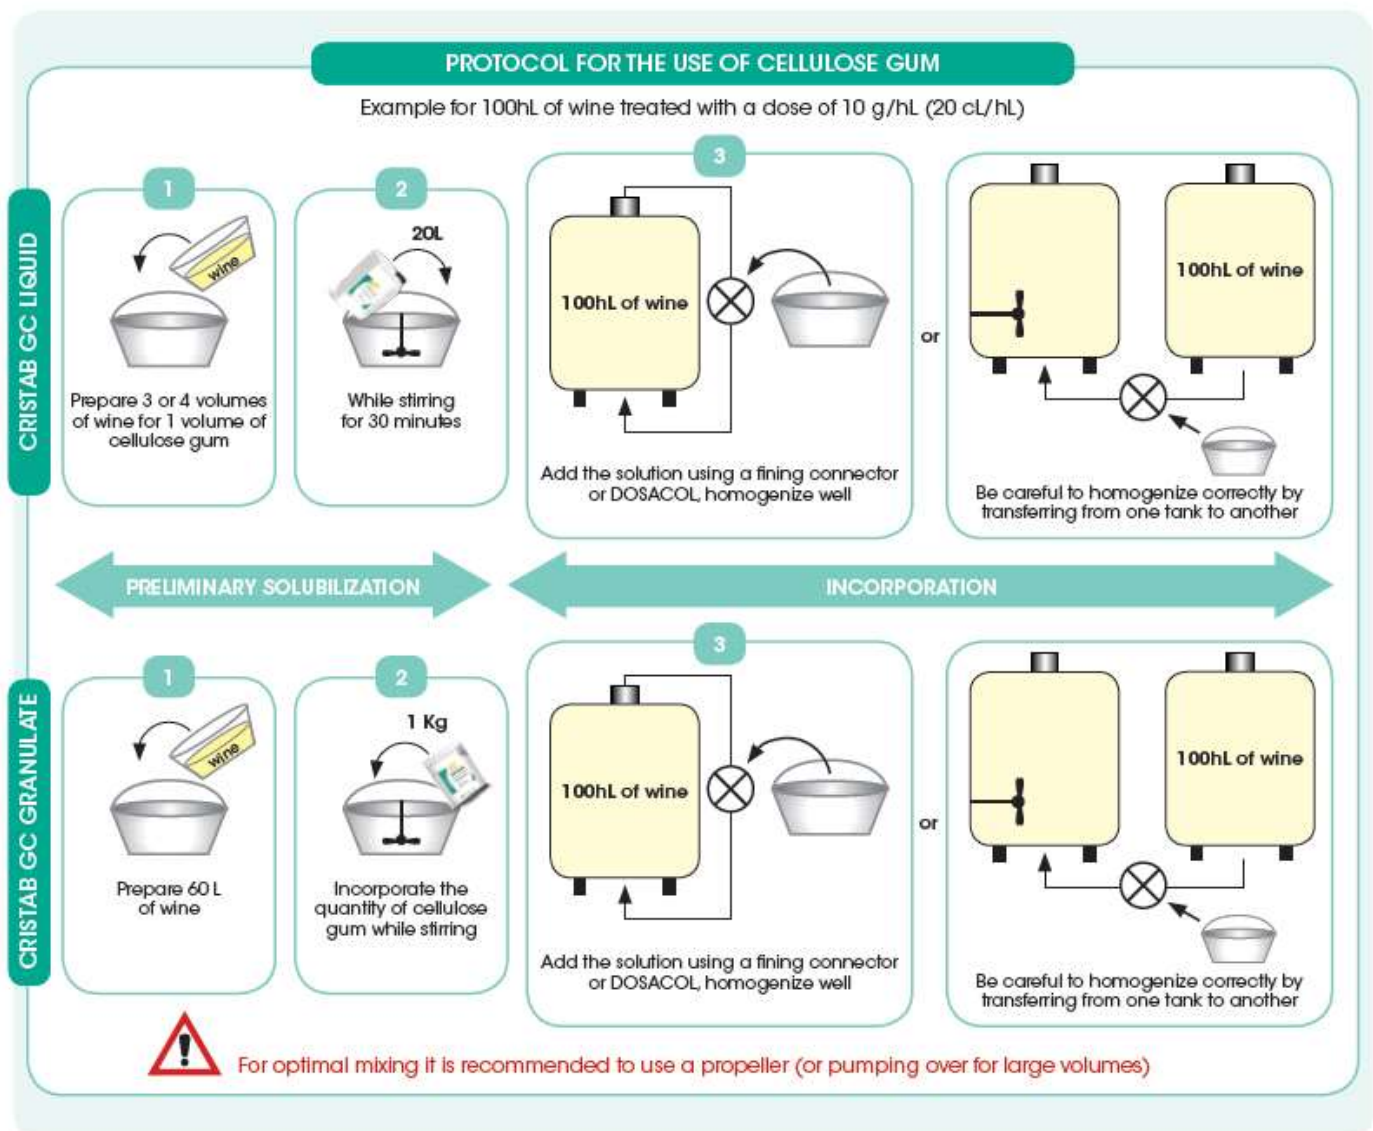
PROTOCOL FOR THE USE OF CELLULOSE GUM

Example for 100hL of wine treated with a dose of 10 g/hL (20 cL/hL)

CRISTAB GC LIQUID

1

wine

Prepare 3 or 4 volumes of wine for 1 volume of cellulose gum

2

20L

While stirring for 30 minutes

3

100hL of wine

Add the solution using a fining connector or DOSACOL, homogenize well

or

100hL of wine

Be careful to homogenize correctly by transferring from one tank to another

PRELIMINARY SOLUBILIZATION

INCORPORATION

CRISTAB GC GRANULATE

1

wine

Prepare 60 L of wine

2

1 Kg

Incorporate the quantity of cellulose gum while stirring

3

100hL of wine

Add the solution using a fining connector or DOSACOL, homogenize well

or

100hL of wine

Be careful to homogenize correctly by transferring from one tank to another

For optimal mixing it is recommended to use a propeller (or pumping over for large volumes)